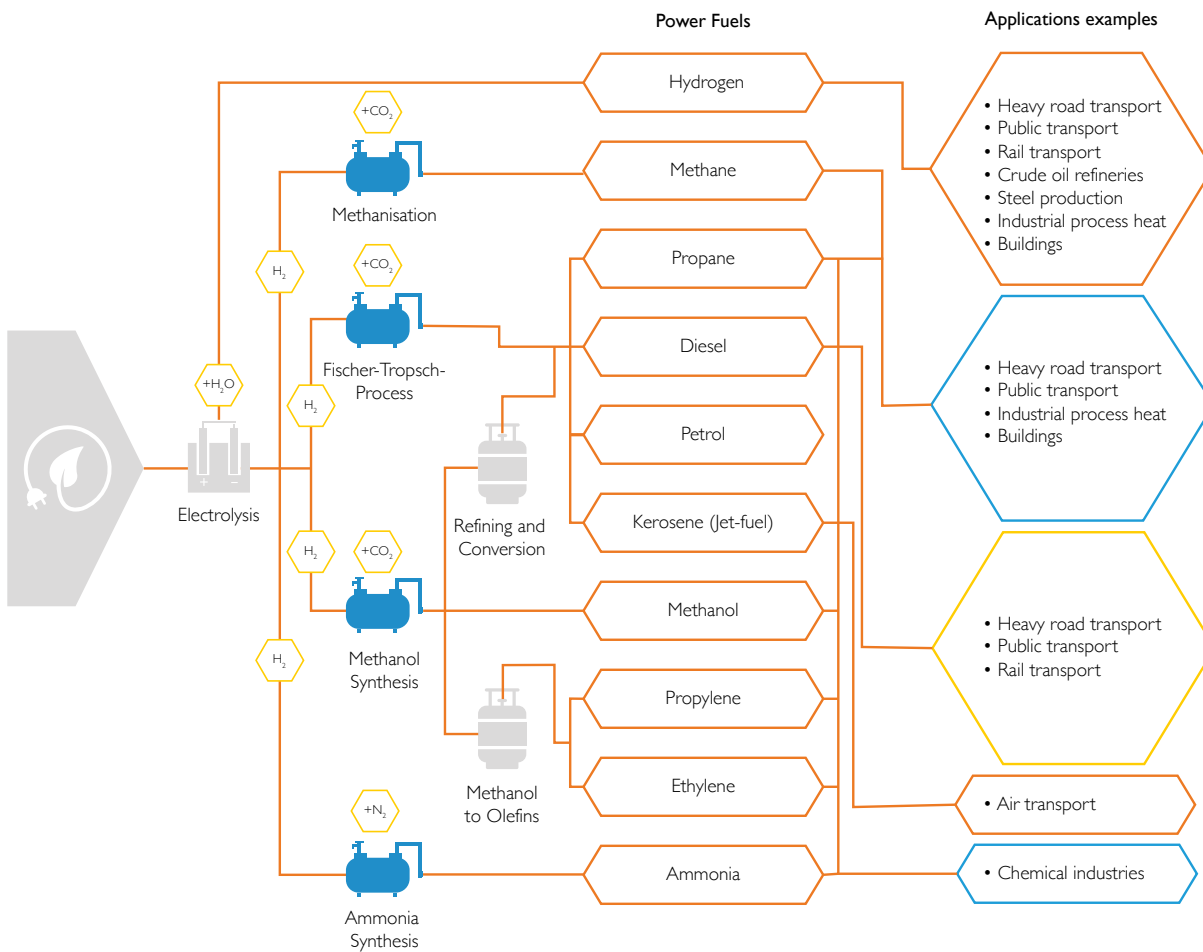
Power Fuels

Applications examples

Hydrogen

+$CO_2$

Methane

Methanisation

$H_2$

+$CO_2$

Propane

Diesel

Fischer-Tropsch-Process

+$H_2O$

$H_2$

Petrol

Electrolysis

Refining and Conversion

Kerosene (Jet-fuel)

$H_2$

+$CO_2$

Methanol

Methanol Synthesis

$H_2$

Propylene

Ethylene

Methanol to Olefins

+$N_2$

Ammonia

Ammonia Synthesis

• Heavy road transport
• Public transport
• Rail transport
• Crude oil refineries
• Steel production
• Industrial process heat
• Buildings

• Heavy road transport
• Public transport
• Industrial process heat
• Buildings

• Heavy road transport
• Public transport
• Rail transport

• Air transport

• Chemical industries